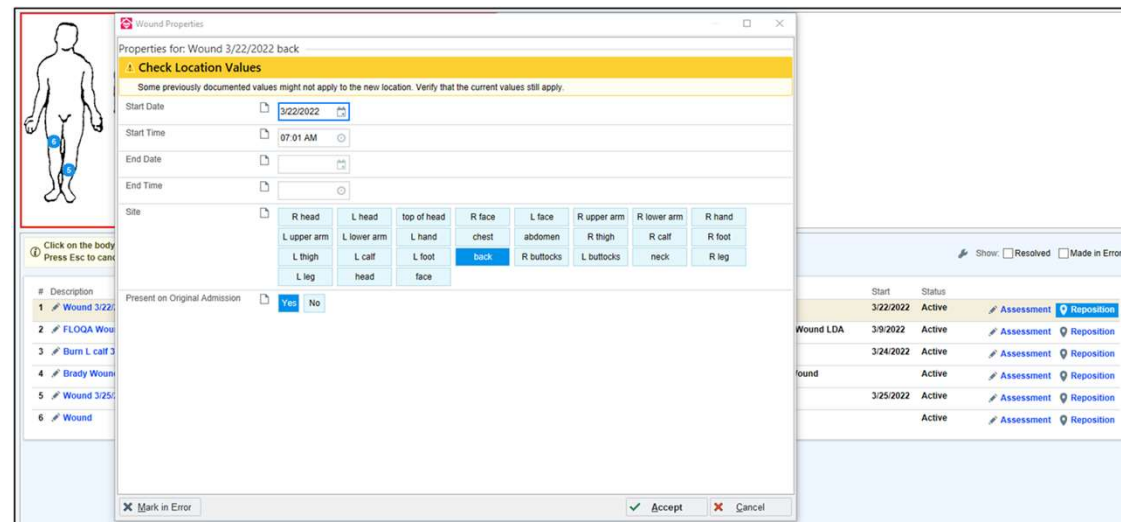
Wound Properties

Properties for: Wound 3/22/2022 back

Check Location Values

Some previously documented values might not apply to the new location. Verify that the current values still apply.

Start Date 3/22/2022

Start Time 07:01 AM

End Date

End Time

Site

| R head | L head | top of head | R face | L face | R upper arm | R lower arm | R hand |
|---|---|---|---|---|---|---|---|
| L upper arm | L lower arm | L hand | chest | abdomen | R thigh | R calf | R foot |
| L thigh | L calf | L foot | back | R buttocks | L buttocks | neck | R leg |
| L leg | head | face | | | | | |

Present on Original Admission Yes No

Mark in Error

Accept Cancel

Click on the body
Press Esc to canc

Show: Resolved Made in Erro

| # | Description | | Start | Status | | |
|---|---|---|---|---|---|---|
| 1 | Wound 3/22/ | | 3/22/2022 | Active | Assessment | Reposition |
| 2 | FLOQA Wou | Wound LDA | 3/9/2022 | Active | Assessment | Reposition |
| 3 | Burn L calf 3 | | 3/24/2022 | Active | Assessment | Reposition |
| 4 | Brady Wound | ound | | Active | Assessment | Reposition |
| 5 | Wound 3/25/ | | 3/25/2022 | Active | Assessment | Reposition |
| 6 | Wound | | | Active | Assessment | Reposition |